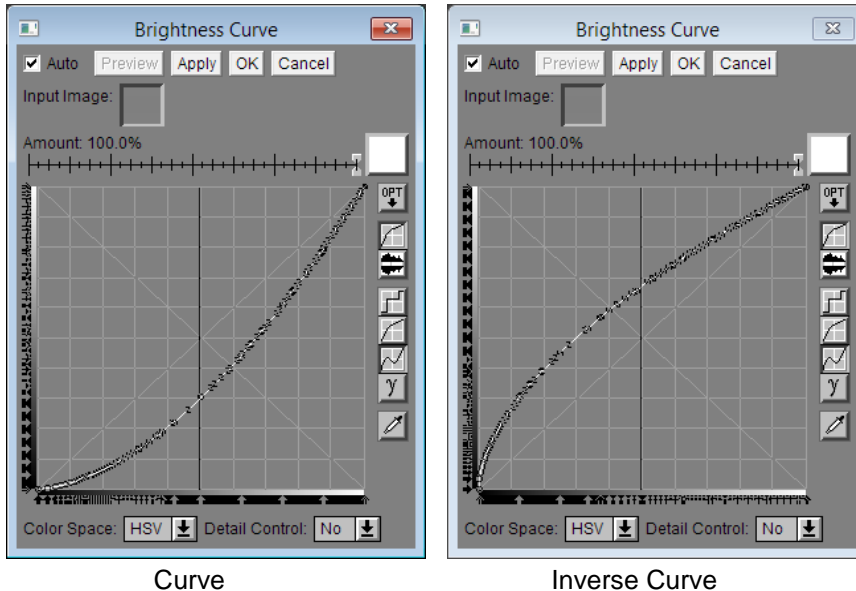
Brightness Curve

Auto Preview Apply OK Cancel

Input Image:

Amount: 100.0%

OPT

γ

Color Space: HSV Detail Control: No

Curve

Brightness Curve

Auto Preview Apply OK Cancel

Input Image:

Amount: 100.0%

OPT

γ

Color Space: HSV Detail Control: No

Inverse Curve